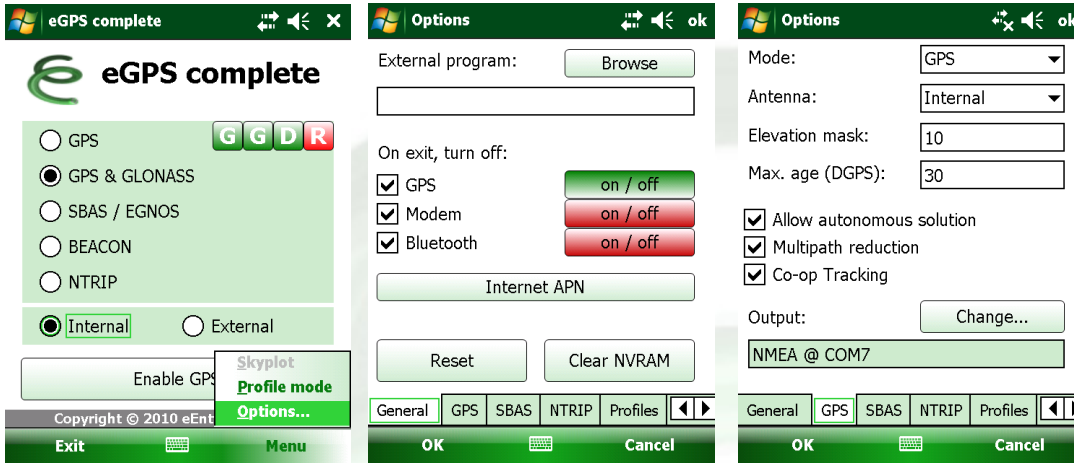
eGPS complete ✕

eGPS complete

GPS
G G D R
GPS & GLONASS
SBAS / EGNOS
BEACON
NTRIP

Internal External

Enable GPS

Skyplot
Profile mode
Options...

Copyright © 2010 eEnt

Exit Menu

Options ok

External program: Browse

On exit, turn off:
GPS on / off
Modem on / off
Bluetooth on / off

Internet APN

Reset Clear NVRAM

General GPS SBAS NTRIP Profiles

OK Cancel

Options

Mode: GPS
Antenna: Internal
Elevation mask: 10
Max. age (DGPS): 30

Allow autonomous solution
Multipath reduction
Co-op Tracking

Output: Change...
NMEA @ COM7

General GPS SBAS NTRIP Profiles

OK Cancel